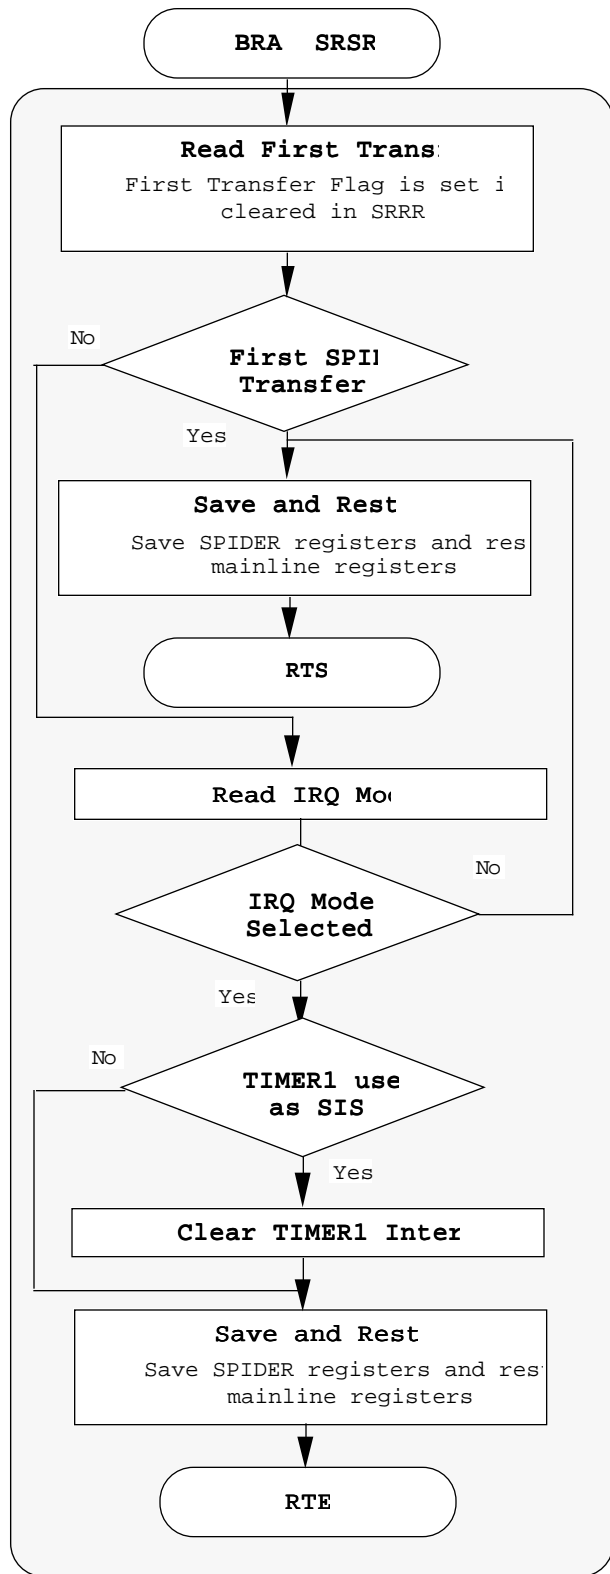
BRA SRSR

Read First Trans

First Transfer Flag is set i cleared in SRRR

No

First SPII Transfer

Yes

Save and Rest

Save SPIDER registers and res mainline registers

RTS

Read IRQ Mo

No

IRQ Mode Selected

Yes

No

TIMER1 use as SIS

Yes

Clear TIMER1 Inter

Save and Rest

Save SPIDER registers and res mainline registers

RTE